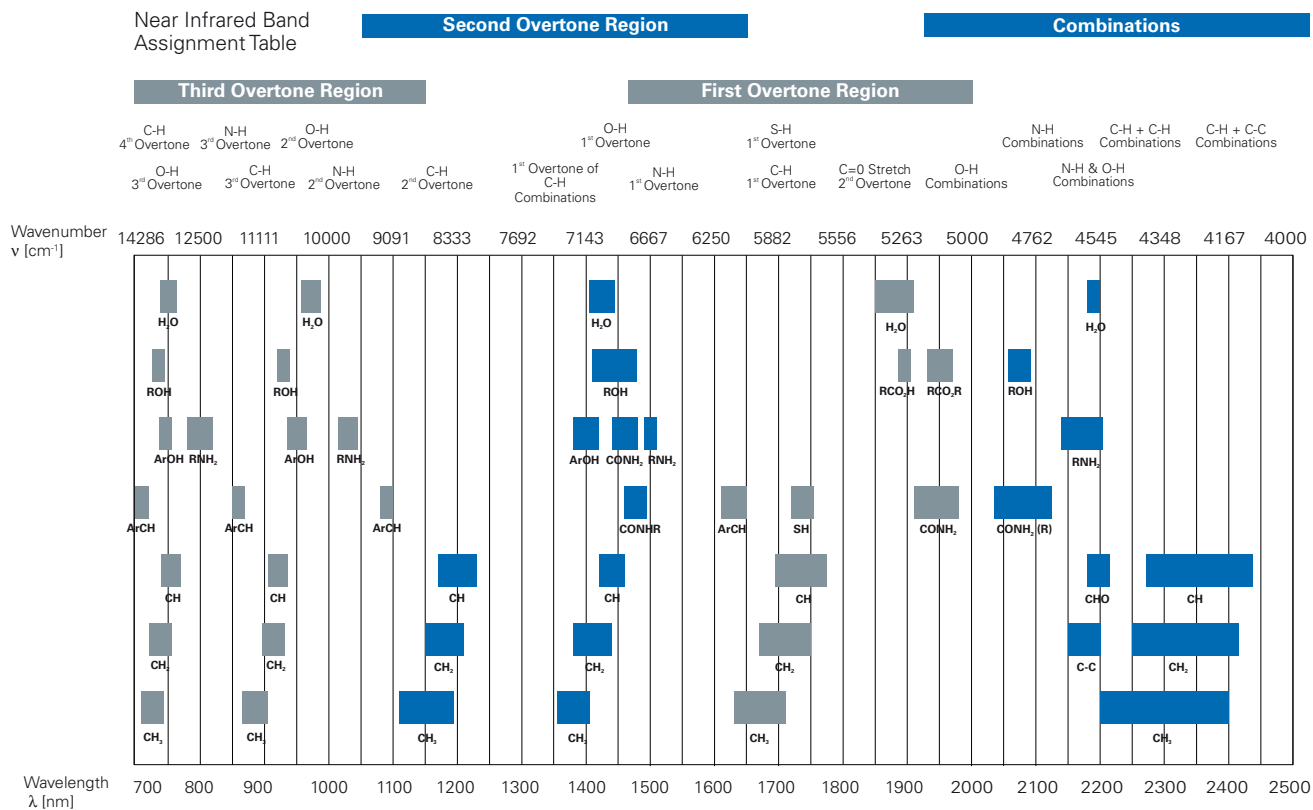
Near Infrared Band Assignment Table

Second Overtone Region

Combinations

Third Overtone Region

First Overtone Region

C-H $4^{th}$ Overtone
N-H $3^{rd}$ Overtone
O-H $2^{nd}$ Overtone
O-H $1^{st}$ Overtone
S-H $1^{st}$ Overtone
N-H Combinations
C-H + C-H Combinations
C-H + C-C Combinations

O-H $3^{rd}$ Overtone
C-H $3^{rd}$ Overtone
N-H $2^{nd}$ Overtone
C-H $2^{nd}$ Overtone
$1^{st}$ Overtone of C-H Combinations
N-H $1^{st}$ Overtone
C-H $1^{st}$ Overtone
C=0 Stretch $2^{nd}$ Overtone
O-H Combinations
N-H & O-H Combinations

Wavenumber ν [cm$^{-1}$]
14286 12500 11111 10000 9091 8333 7692 7143 6667 6250 5882 5556 5263 5000 4762 4545 4348 4167 4000

$H_2O$ $H_2O$ $H_2O$ $H_2O$ $H_2O$
ROH ROH ROH $RCO_2H$ $RCO_2R$ ROH
ArOH $RNH_2$ ArOH $RNH_2$ ArOH $CONH_2$ $RNH_2$ $RNH_2$
ArCH ArCH ArCH CONHR ArCH SH $CONH_2$ $CONH_2$ (R)
CH CH CH CH CH CHO CH
$CH_2$ $CH_2$ $CH_2$ $CH_2$ $CH_2$ C-C $CH_2$
$CH_3$ $CH_3$ $CH_3$ $CH_3$ $CH_3$ $CH_3$

Wavelength λ [nm]
700 800 900 1000 1100 1200 1300 1400 1500 1600 1700 1800 1900 2000 2100 2200 2300 2400 2500